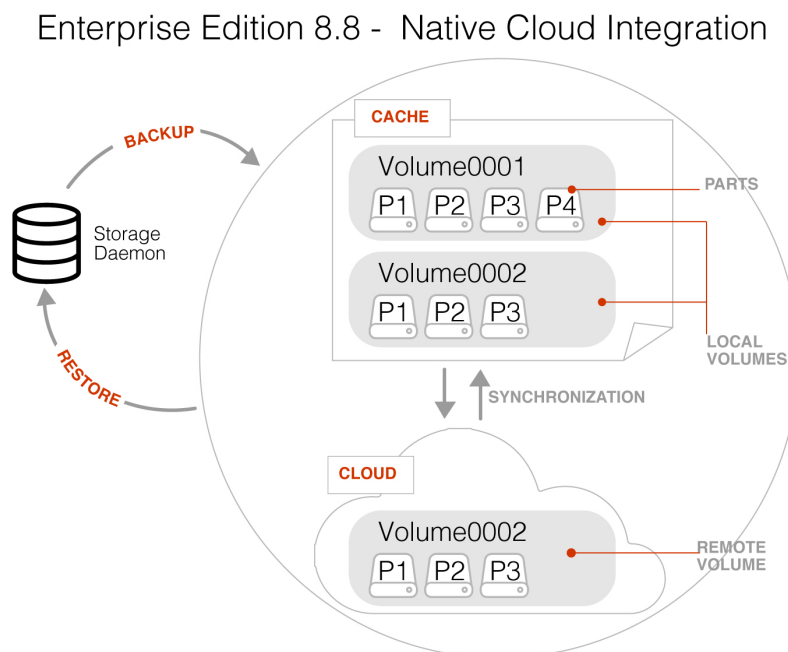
Enterprise Edition 8.8 - Native Cloud Integration

BACKUP

Storage Daemon

RESTORE

CACHE

Volume0001

P1 P2 P3 P4

PARTS

Volume0002

P1 P2 P3

LOCAL VOLUMES

SYNCHRONIZATION

CLOUD

Volume0002

P1 P2 P3

REMOTE VOLUME